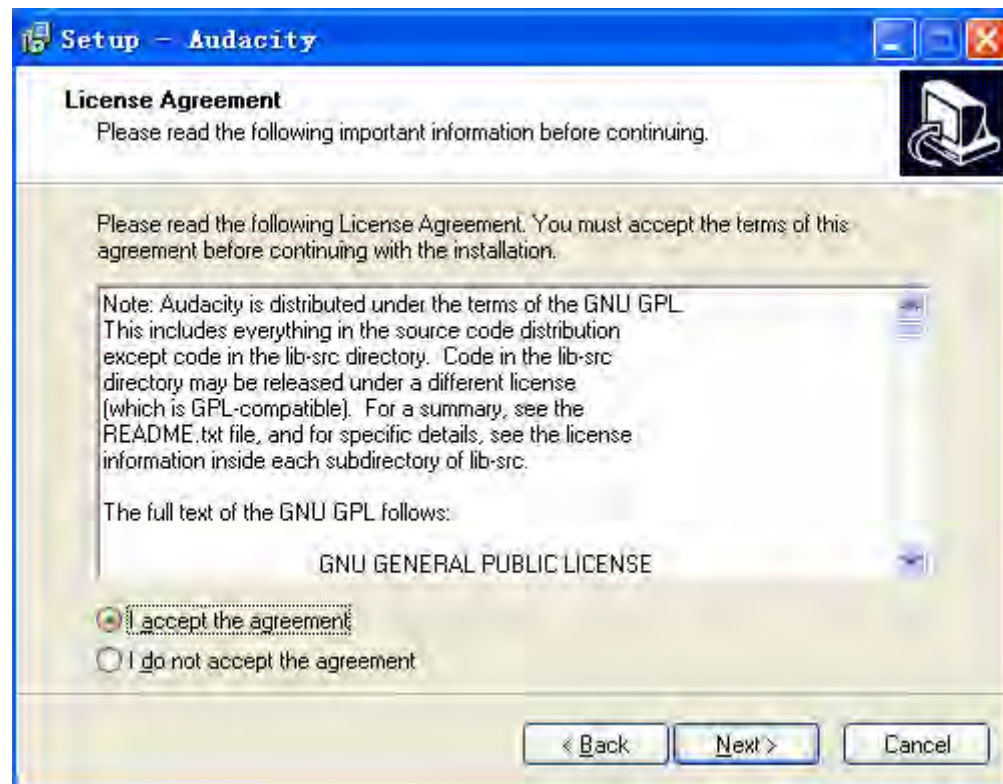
Setup - Audacity

License Agreement
Please read the following important information before continuing.

Please read the following License Agreement. You must accept the terms of this agreement before continuing with the installation.

Note: Audacity is distributed under the terms of the GNU GPL. This includes everything in the source code distribution except code in the lib-src directory. Code in the lib-src directory may be released under a different license (which is GPL-compatible). For a summary, see the README.txt file, and for specific details, see the license information inside each subdirectory of lib-src.

The full text of the GNU GPL follows:

GNU GENERAL PUBLIC LICENSE

I accept the agreement

I do not accept the agreement

< Back Next > Cancel